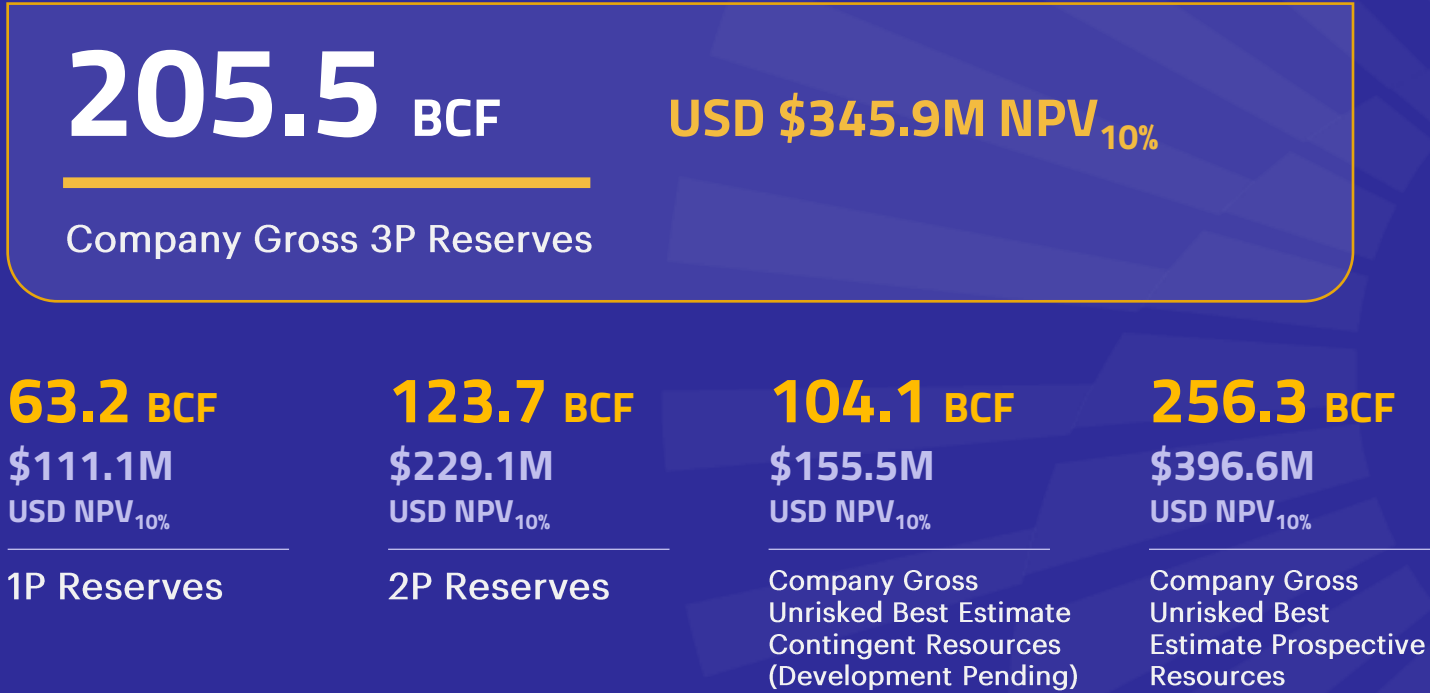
205.5 BCF

Company Gross 3P Reserves

USD \$345.9M NPV$_{10\%}$

63.2 BCF
\$111.1M
USD NPV$_{10\%}$

1P Reserves

123.7 BCF
\$229.1M
USD NPV$_{10\%}$

2P Reserves

104.1 BCF
\$155.5M
USD NPV$_{10\%}$

Company Gross Unrisked Best Estimate Contingent Resources (Development Pending)

256.3 BCF
\$396.6M
USD NPV$_{10\%}$

Company Gross Unrisked Best Estimate Prospective Resources